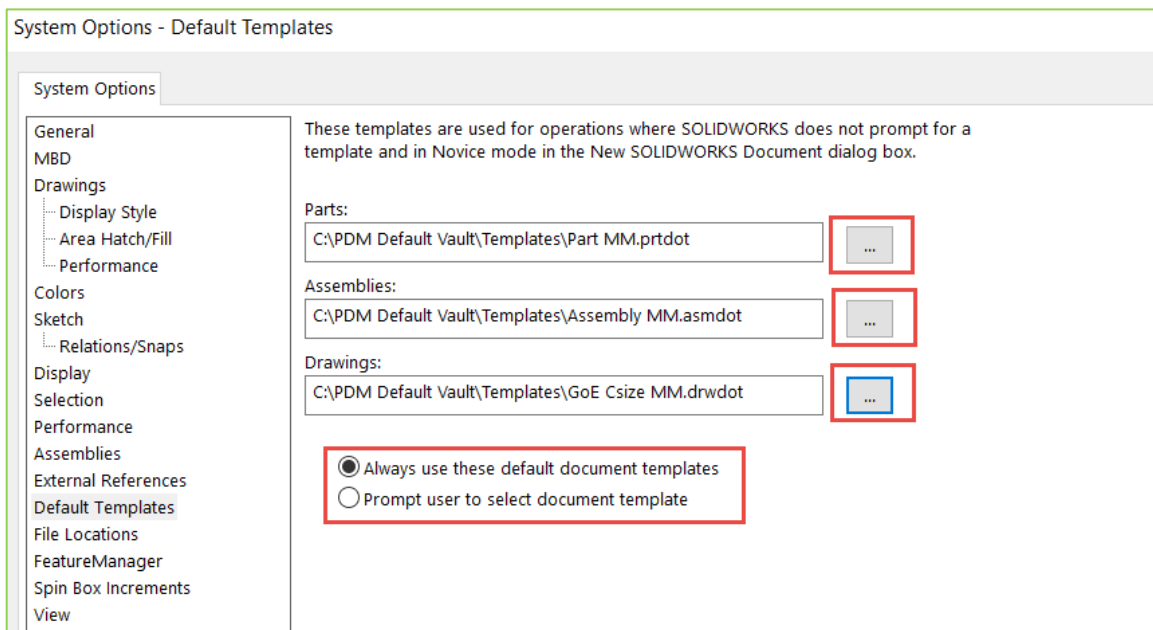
System Options - Default Templates

System Options

General
MBD
Drawings
Display Style
Area Hatch/Fill
Performance
Colors
Sketch
Relations/Snaps
Display
Selection
Performance
Assemblies
External References
Default Templates
File Locations
FeatureManager
Spin Box Increments
View

These templates are used for operations where SOLIDWORKS does not prompt for a template and in Novice mode in the New SOLIDWORKS Document dialog box.

Parts:
C:\PDM Default Vault\Templates\Part MM.prtdot
...

Assemblies:
C:\PDM Default Vault\Templates\Assembly MM.asmdot
...

Drawings:
C:\PDM Default Vault\Templates\GoE Csize MM.drwdot
...

Always use these default document templates
Prompt user to select document template